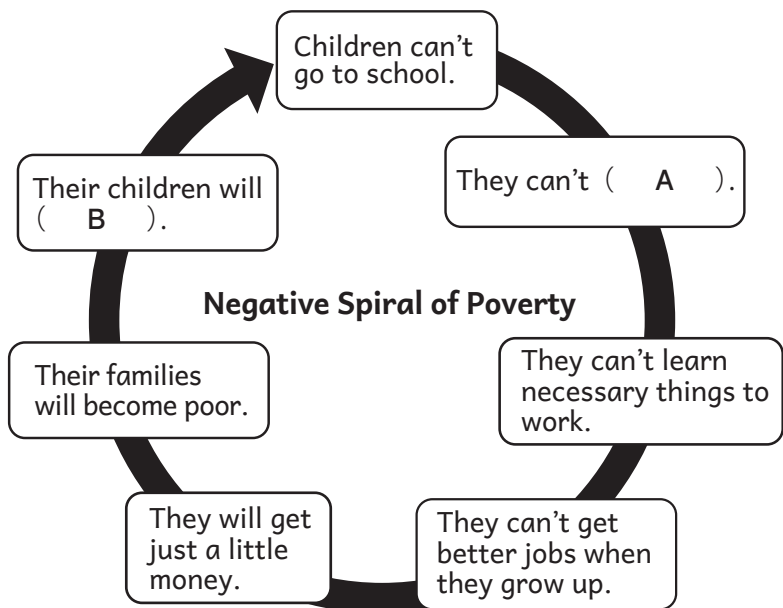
Children can't go to school.

They can't ( A ).

They can't learn necessary things to work.

They can't get better jobs when they grow up.

They will get just a little money.

Their families will become poor.

Their children will ( B ).

Negative Spiral of Poverty